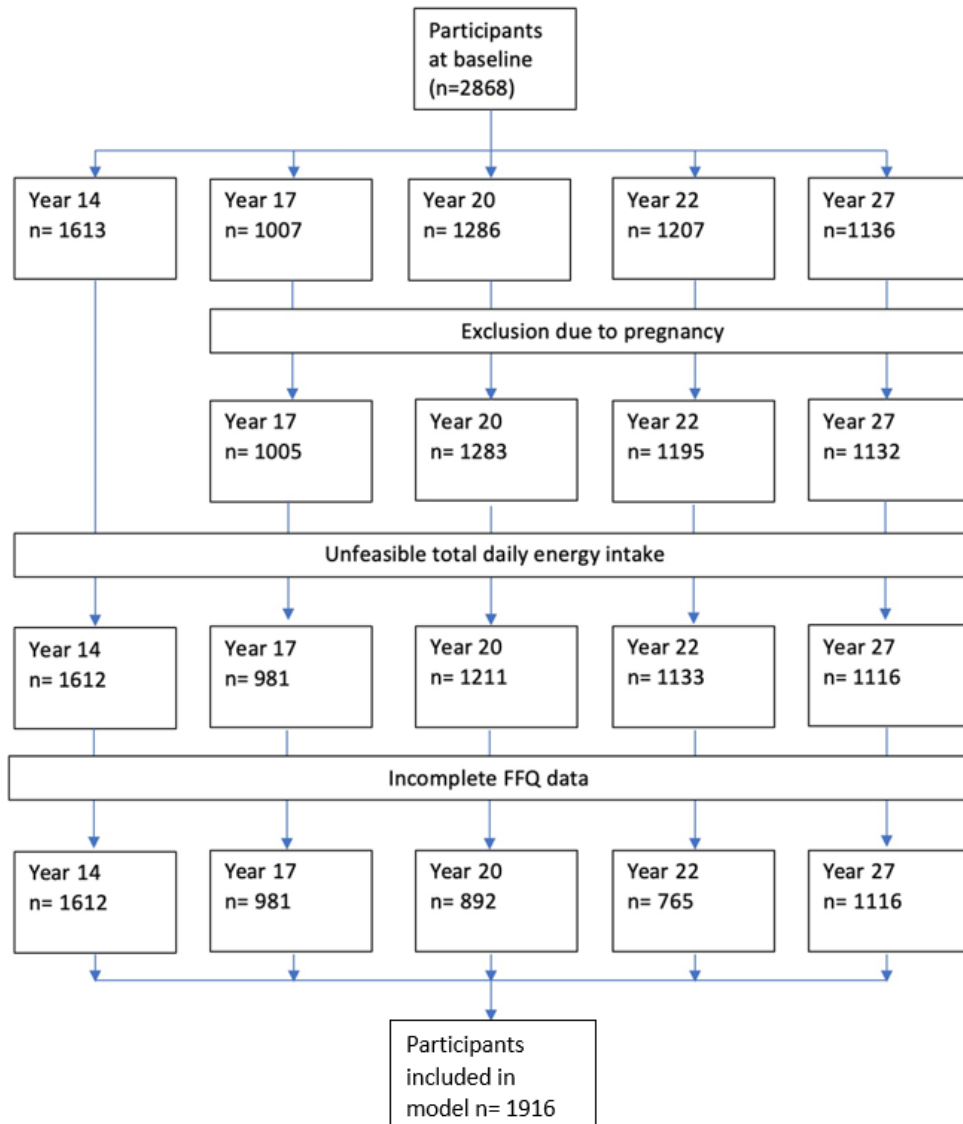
Participants at baseline (n=2868)

Year 14
n= 1613

Year 17
n= 1007

Year 20
n= 1286

Year 22
n= 1207

Year 27
n=1136

Exclusion due to pregnancy

Year 17
n= 1005

Year 20
n= 1283

Year 22
n= 1195

Year 27
n= 1132

Unfeasible total daily energy intake

Year 14
n= 1612

Year 17
n= 981

Year 20
n= 1211

Year 22
n= 1133

Year 27
n= 1116

Incomplete FFQ data

Year 14
n= 1612

Year 17
n= 981

Year 20
n= 892

Year 22
n= 765

Year 27
n= 1116

Participants included in model n= 1916